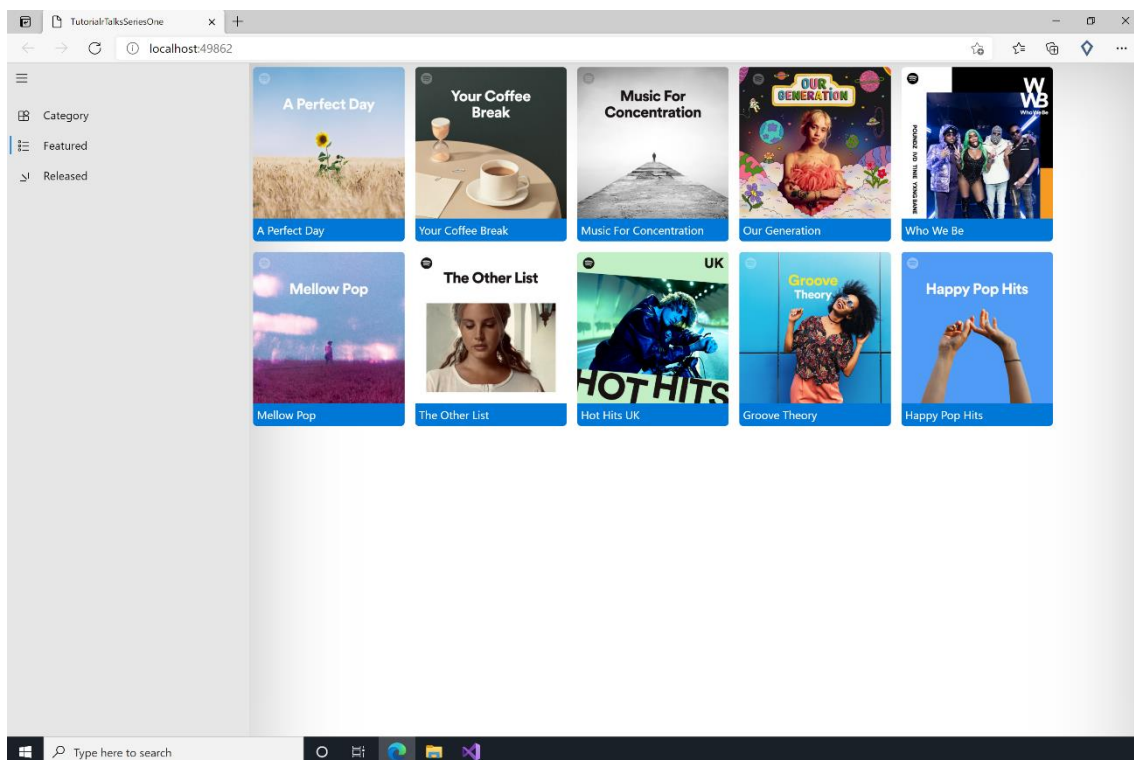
TutorialrTalksSeriesOne

localhost:49862

Category
Featured
Released

A Perfect Day
A Perfect Day

Your Coffee Break
Your Coffee Break

Music For Concentration
Music For Concentration

OUR GENERATION
Our Generation

WWB
Who We Be
POUNDZ NSG TINIE YXNG BANE
Who We Be

Mellow Pop
Mellow Pop

The Other List
The Other List

UK
HOT HITS
Hot Hits UK

Groove Theory
Groove Theory

Happy Pop Hits
Happy Pop Hits

Type here to search